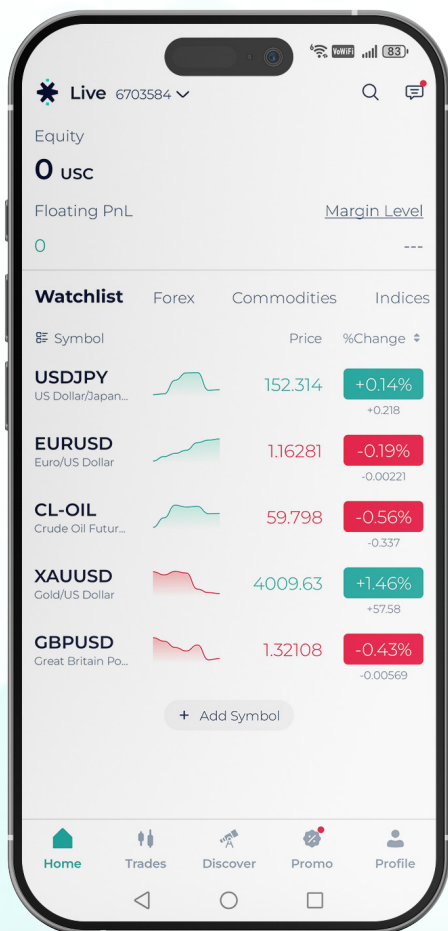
VoWiFi 83

Live 6703584

Equity
0 USC

Floating PnL
Margin Level
0
---

Watchlist Forex Commodities Indices

Symbol Price %Change

USDJPY
US Dollar/Japan...
152.314
+0.14%
+0.218

EURUSD
Euro/US Dollar
1.16281
-0.19%
-0.00221

CL-OIL
Crude Oil Futur...
59.798
-0.56%
-0.337

XAUUSD
Gold/US Dollar
4009.63
+1.46%
+57.58

GBPUSD
Great Britain Po...
1.32108
-0.43%
-0.00569

+ Add Symbol

Home Trades Discover Promo Profile